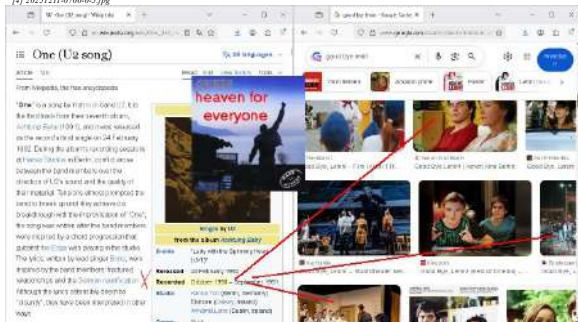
One (U2 song)

From Wikipedia, the free encyclopedia

"One" is a song by Irish rock band U2. It is the third track from their seventh album, Achtung Baby (1991), and it was released as the second single on 24 February 1992. During the album's recording sessions at Hansa Studios in Berlin, conflict arose between the band members over the direction of U2's sound and the quality of their material. Tensions almost prompted the band to break up until they achieved a breakthrough with the improvisation of "One"; the song was written after the band members were inspired by a chord progression that guitarist the Edge was playing in the studio. The lyrics, written by lead singer Bono, were inspired by the band members' fractured relationships and the German reunification. Although the lyrics ostensibly seem to be about "unity", Bono has been ...

heaven for everyone

Single by U2
from the album Achtung Baby
Released
Recorded October 1990 – September 1991
Studio Hansa Ton Studios (Berlin, Germany)

good bye lenin

Good Bye, Lenin!